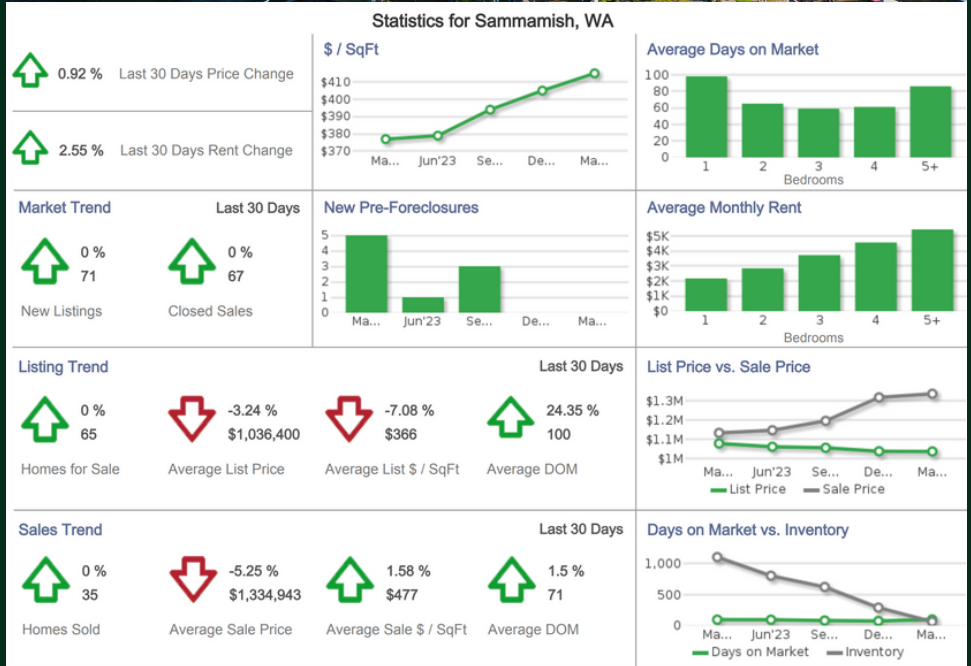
Statistics for Sammamish, WA

0.92 % Last 30 Days Price Change

2.55 % Last 30 Days Rent Change

$ / SqFt

$410
$400
$390
$380
$370

Ma... Jun'23 Se... De... Ma...

Average Days on Market

100
80
60
40
20
0

1 2 3 4 5+
Bedrooms

Market Trend

Last 30 Days

0 %
71
New Listings

0 %
67
Closed Sales

New Pre-Foreclosures

5
4
3
2
1
0

Ma... Jun'23 Se... De... Ma...

Average Monthly Rent

$5K
$4K
$3K
$2K
$1K
$0

1 2 3 4 5+
Bedrooms

Listing Trend

Last 30 Days

0 %
65
Homes for Sale

-3.24 %
$1,036,400
Average List Price

-7.08 %
$366
Average List $ / SqFt

24.35 %
100
Average DOM

List Price vs. Sale Price

$1.3M
$1.2M
$1.1M
$1M

Ma... Jun'23 Se... De... Ma...
List Price Sale Price

Sales Trend

Last 30 Days

0 %
35
Homes Sold

-5.25 %
$1,334,943
Average Sale Price

1.58 %
$477
Average Sale $ / SqFt

1.5 %
71
Average DOM

Days on Market vs. Inventory

1,000
500
0

Ma... Jun'23 Se... De... Ma...
Days on Market Inventory